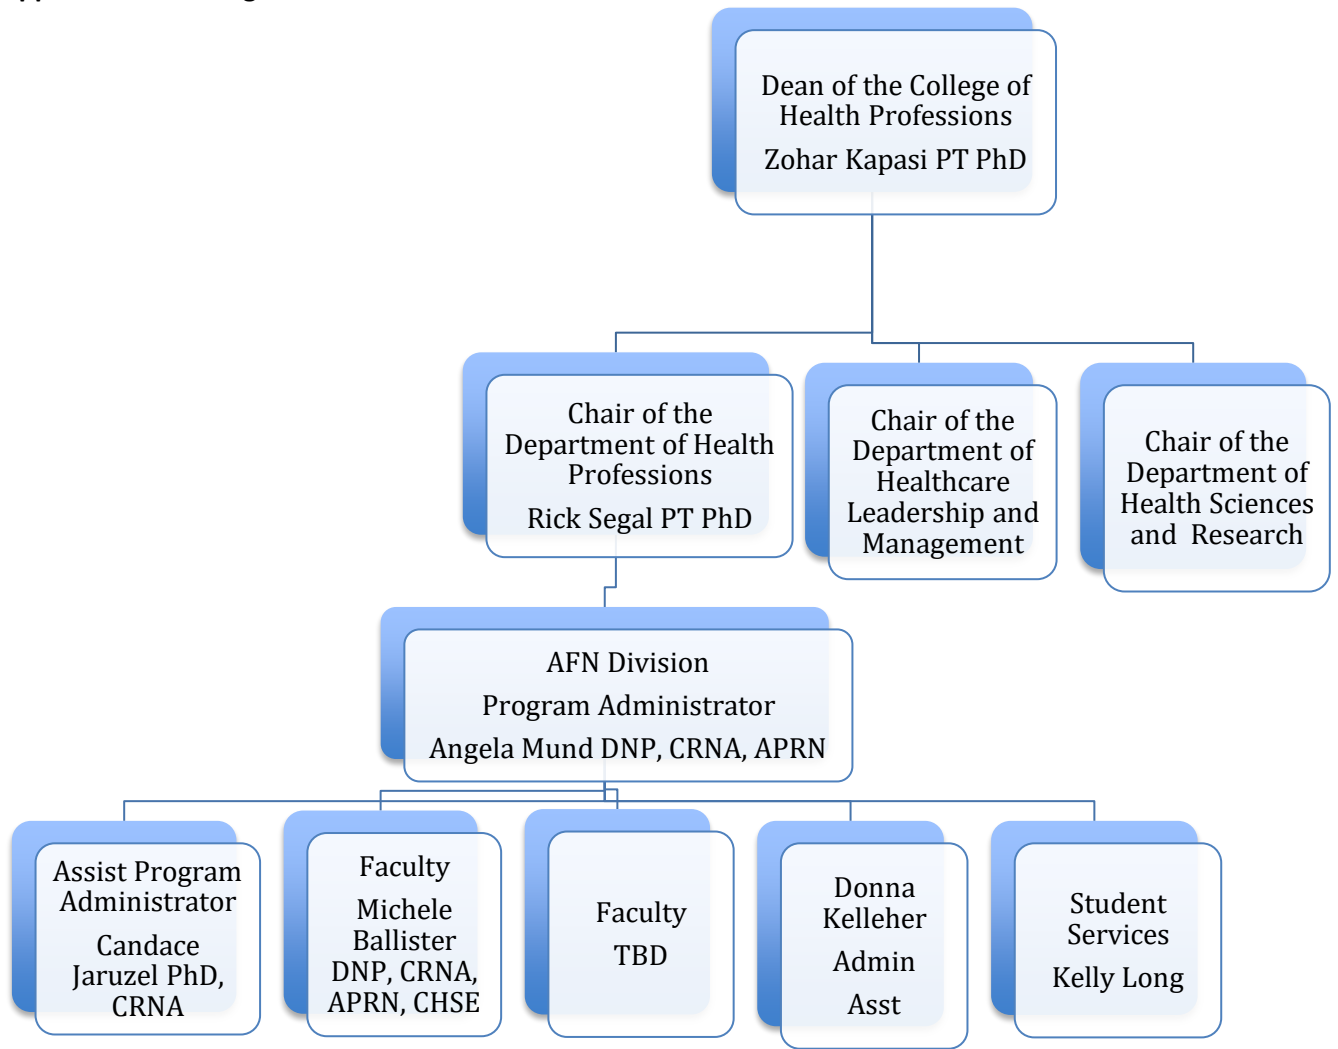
Dean of the College of Health Professions

Zohar Kapasi PT PhD

Chair of the Department of Health Professions

Rick Segal PT PhD

Chair of the Department of Healthcare Leadership and Management

Chair of the Department of Health Sciences and Research

AFN Division

Program Administrator

Angela Mund DNP, CRNA, APRN

Assist Program Administrator

Candace Jaruzel PhD, CRNA

Faculty

Michele Ballister DNP, CRNA, APRN, CHSE

Faculty

TBD

Donna Kelleher

Admin

Asst

Student Services

Kelly Long